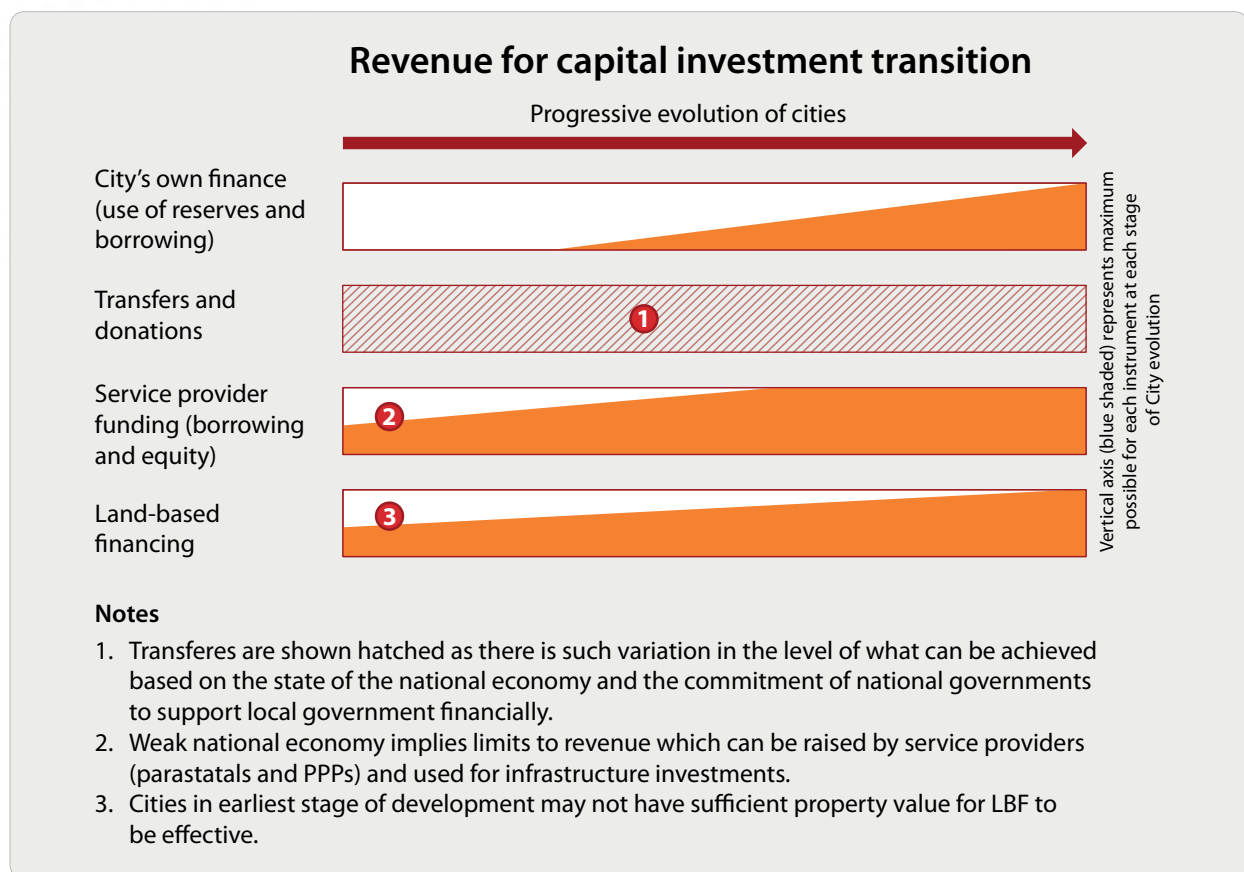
Revenue for capital investment transition

Progressive evolution of cities

City's own finance (use of reserves and borrowing)

Transfers and donations

1

Service provider funding (borrowing and equity)

2

Land-based financing

3

Vertical axis (blue shaded) represents maximum possible for each instrument at each stage of City evolution

Notes

1. Transferes are shown hatched as there is such variation in the level of what can be achieved based on the state of the national economy and the commitment of national governments to support local government financially.
2. Weak national economy implies limits to revenue which can be raised by service providers (parastatals and PPPs) and used for infrastructure investments.
3. Cities in earliest stage of development may not have sufficient property value for LBF to be effective.